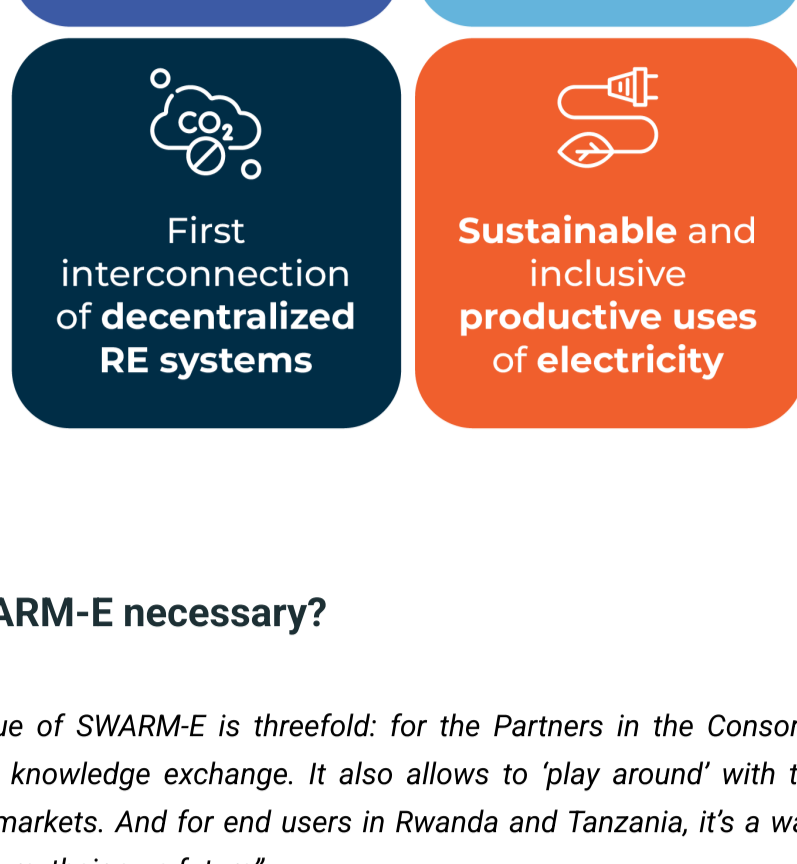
$CO_2$

First interconnection of **decentralized RE systems**

**Sustainable** and inclusive **productive uses** of **electricity**

ARM-E necessary?

ue of SWARM-E is threefold: for the Partners in the Consor knowledge exchange. It also allows to 'play around' with t markets. And for end users in Rwanda and Tanzania, it's a wa

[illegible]